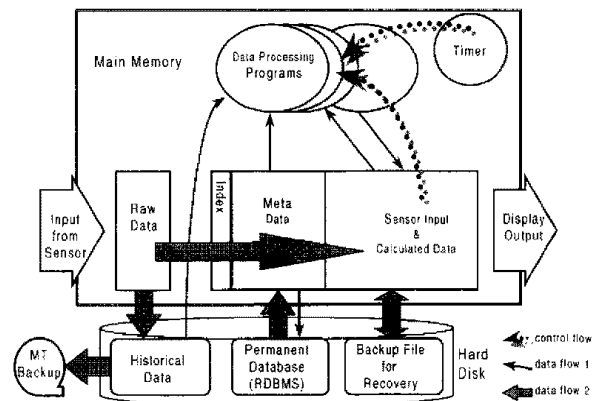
Main Memory

Data Processing Programs

Timer

Input from Sensor

Raw Data

Index

Meta Data

Sensor Input & Calculated Data

Display Output

MT Backup

Historical Data

Permanent Database (RDBMS)

Backup File for Recovery

Hard Disk

control flow

data flow 1

data flow 2